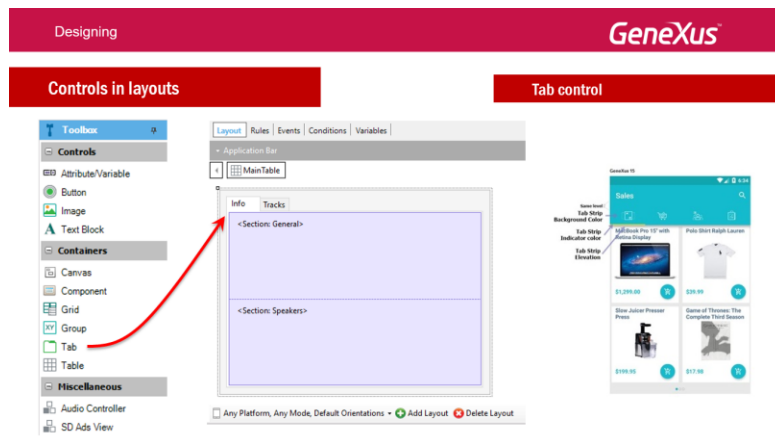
Designing

GeneXus

Controls in layouts

Tab control

Toolbox

Controls

Attribute/Variable

Button

Image

Text Block

Containers

Canvas

Component

Grid

Group

Tab

Table

Miscellaneous

Audio Controller

SD Ads View

Layout | Rules | Events | Conditions | Variables

Application Bar

MainTable

Info | Tracks

<Section: General>

<Section: Speakers>

Any Platform, Any Mode, Default Orientations

Add Layout

Delete Layout

GeneXus 15

Sales

Same level :
Tab Strip Background Color

Tab Strip Indicator color

Tab Strip Elevation

MacBook Pro 15" with Retina Display

Polo Shirt Ralph Lauren

$1,299.00

$39.99

Slow Juicer Presser Press

Game of Thrones: The Complete Third Season

$199.90

$17.98